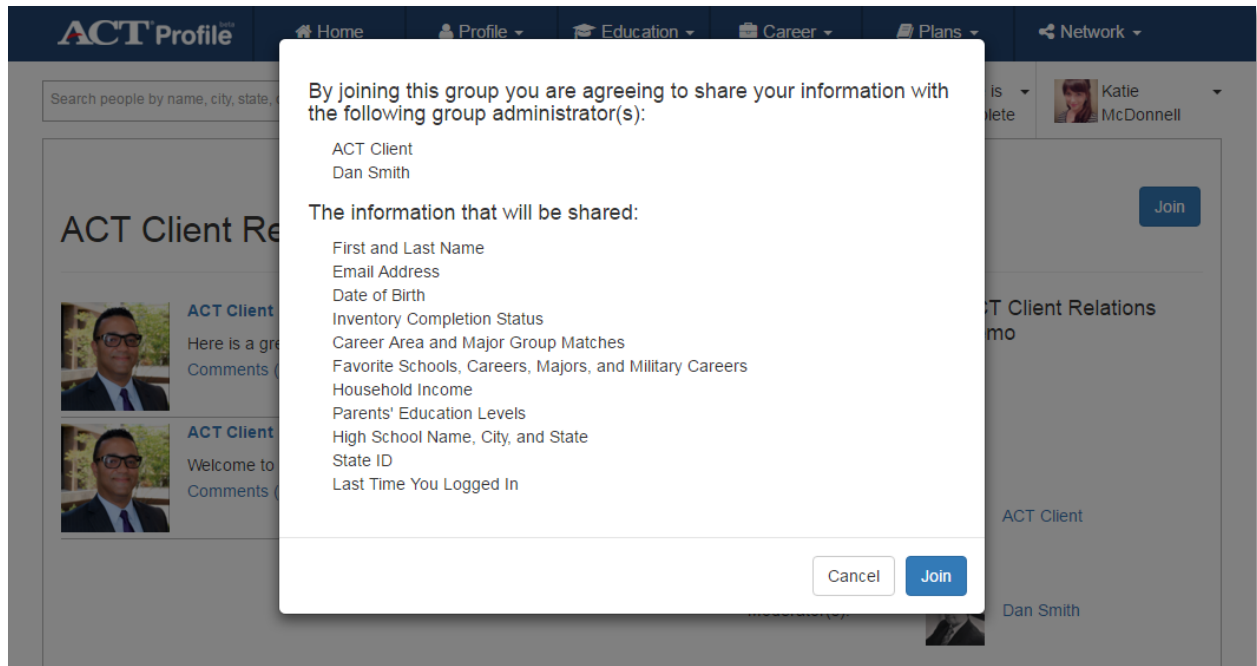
ACT Profile beta
Home
Profile
Education
Career
Plans
Network

Search people by name, city, state,

is
lete

Katie McDonnell

ACT Client Re

Join

ACT Client
Here is a gre
Comments (

ACT Client
Welcome to
Comments (

T Client Relations
mo

ACT Client

Dan Smith

By joining this group you are agreeing to share your information with the following group administrator(s):

ACT Client
Dan Smith

The information that will be shared:

First and Last Name
Email Address
Date of Birth
Inventory Completion Status
Career Area and Major Group Matches
Favorite Schools, Careers, Majors, and Military Careers
Household Income
Parents' Education Levels
High School Name, City, and State
State ID
Last Time You Logged In

Cancel
Join